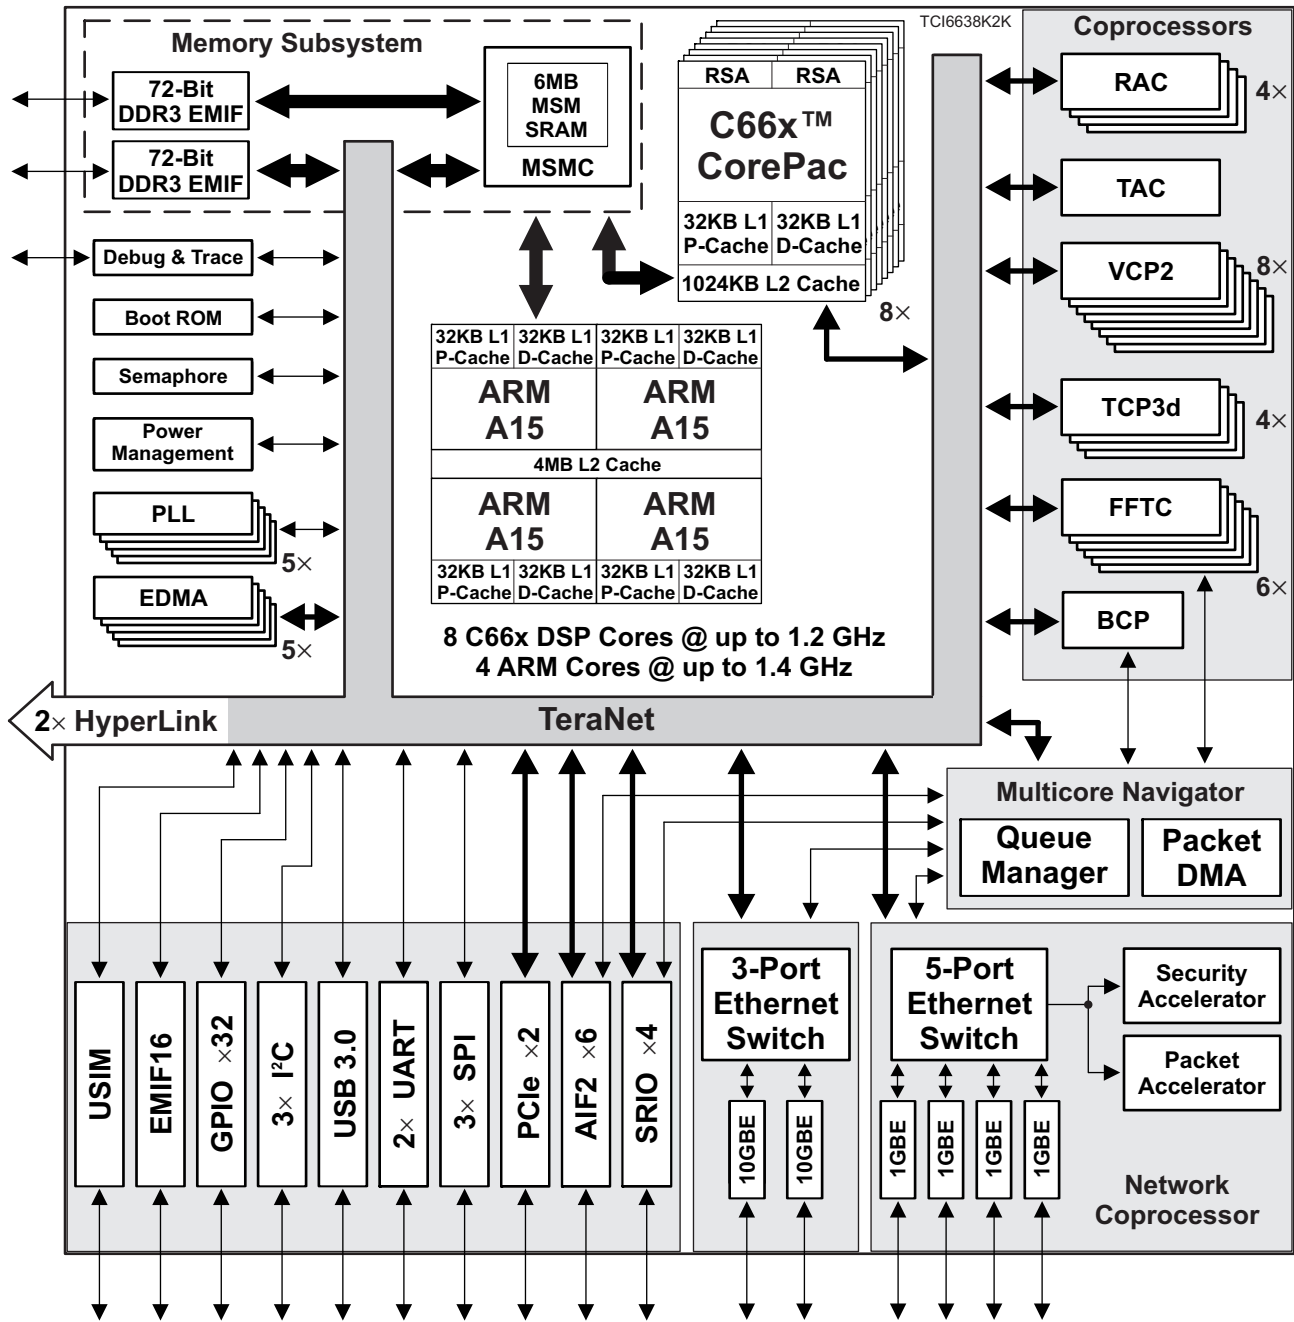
TCI6638K2K

Memory Subsystem

72-Bit DDR3 EMIF

72-Bit DDR3 EMIF

6MB MSM SRAM

MSMC

RSA RSA

C66x™ CorePac

32KB L1 P-Cache 32KB L1 D-Cache

1024KB L2 Cache

8×

Coprocessors

RAC 4×

TAC

VCP2 8×

TCP3d 4×

FFTC 6×

BCP

Debug & Trace

Boot ROM

Semaphore

Power Management

PLL 5×

EDMA 5×

32KB L1 P-Cache 32KB L1 D-Cache 32KB L1 P-Cache 32KB L1 D-Cache

ARM A15 ARM A15

4MB L2 Cache

ARM A15 ARM A15

32KB L1 P-Cache 32KB L1 D-Cache 32KB L1 P-Cache 32KB L1 D-Cache

8 C66x DSP Cores @ up to 1.2 GHz
4 ARM Cores @ up to 1.4 GHz

2× HyperLink

TeraNet

Multicore Navigator

Queue Manager

Packet DMA

USIM

EMIF16

GPIO ×32

3× I$^2$C

USB 3.0

2× UART

3× SPI

PCIe ×2

AIF2 ×6

SRIO ×4

3-Port Ethernet Switch

10GBE 10GBE

5-Port Ethernet Switch

Security Accelerator

Packet Accelerator

1GBE 1GBE 1GBE 1GBE

Network Coprocessor